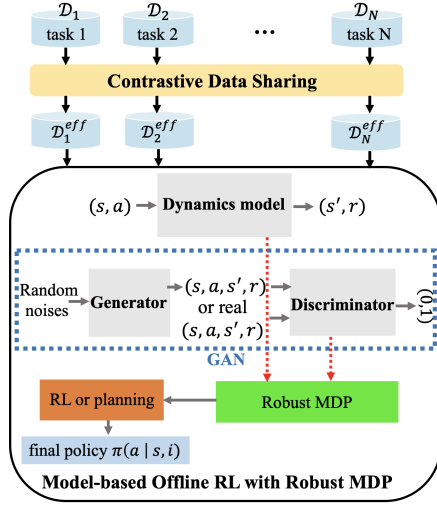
$\mathcal{D}_1$
task 1

$\mathcal{D}_2$
task 2

…

$\mathcal{D}_N$
task N

Contrastive Data Sharing

$\mathcal{D}_1^{eff}$

$\mathcal{D}_2^{eff}$

$\mathcal{D}_N^{eff}$

$(s, a)$

Dynamics model

$(s', r)$

Random noises

Generator

$(s, a, s', r)$ or real $(s, a, s', r)$

Discriminator

$(0,1)$

GAN

RL or planning

Robust MDP

final policy $\pi(a \mid s, i)$

Model-based Offline RL with Robust MDP